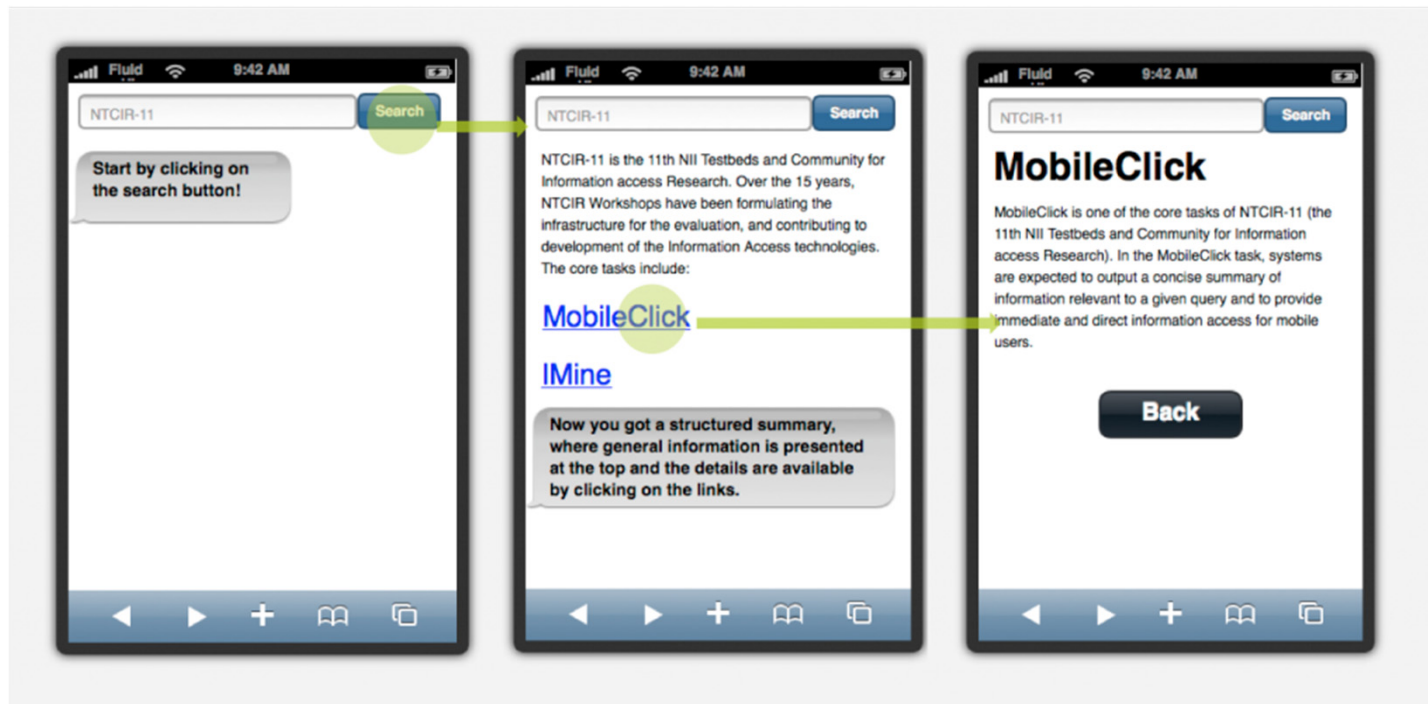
Fluid 9:42 AM

NTCIR-11

Search

Start by clicking on the search button!

Fluid 9:42 AM

NTCIR-11

Search

NTCIR-11 is the 11th NII Testbeds and Community for Information access Research. Over the 15 years, NTCIR Workshops have been formulating the infrastructure for the evaluation, and contributing to development of the Information Access technologies. The core tasks include:

MobileClick

IMine

Now you got a structured summary, where general information is presented at the top and the details are available by clicking on the links.

Fluid 9:42 AM

NTCIR-11

Search

MobileClick

MobileClick is one of the core tasks of NTCIR-11 (the 11th NII Testbeds and Community for Information access Research). In the MobileClick task, systems are expected to output a concise summary of information relevant to a given query and to provide immediate and direct information access for mobile users.

Back